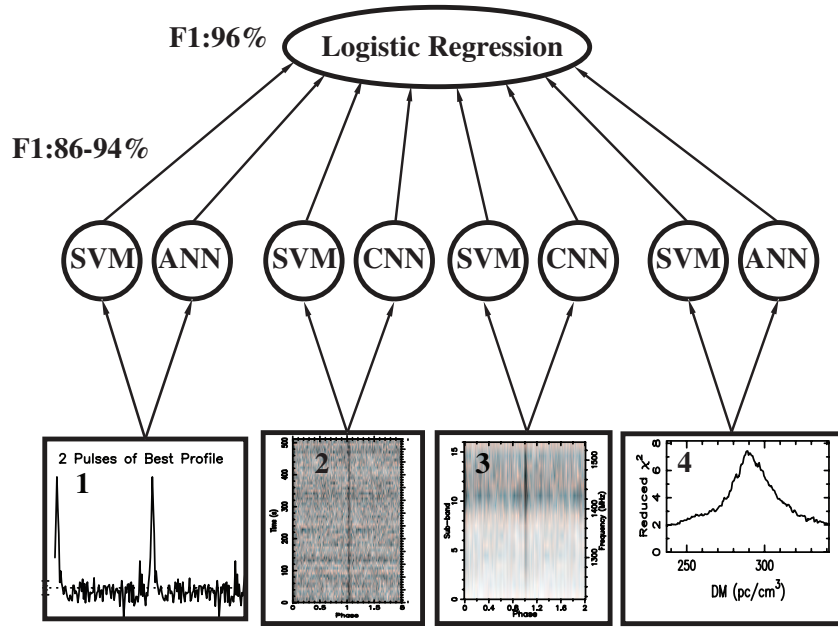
F1:96%

Logistic Regression

F1:86-94%

SVM ANN SVM CNN SVM CNN SVM ANN

2 Pulses of Best Profile

1

2

Time (s)

0 100 200 300 400 500

0 0.5 1 1.5 2

Phase

3

Sub-band

0 5 10 15

0 0.4 0.8 1.2 1.6 2

Phase

Frequency (MHz)

1300 1400 1500

4

Reduced $\chi^2$

0 2 4 6 8

250 300

DM (pc/cm$^3$)